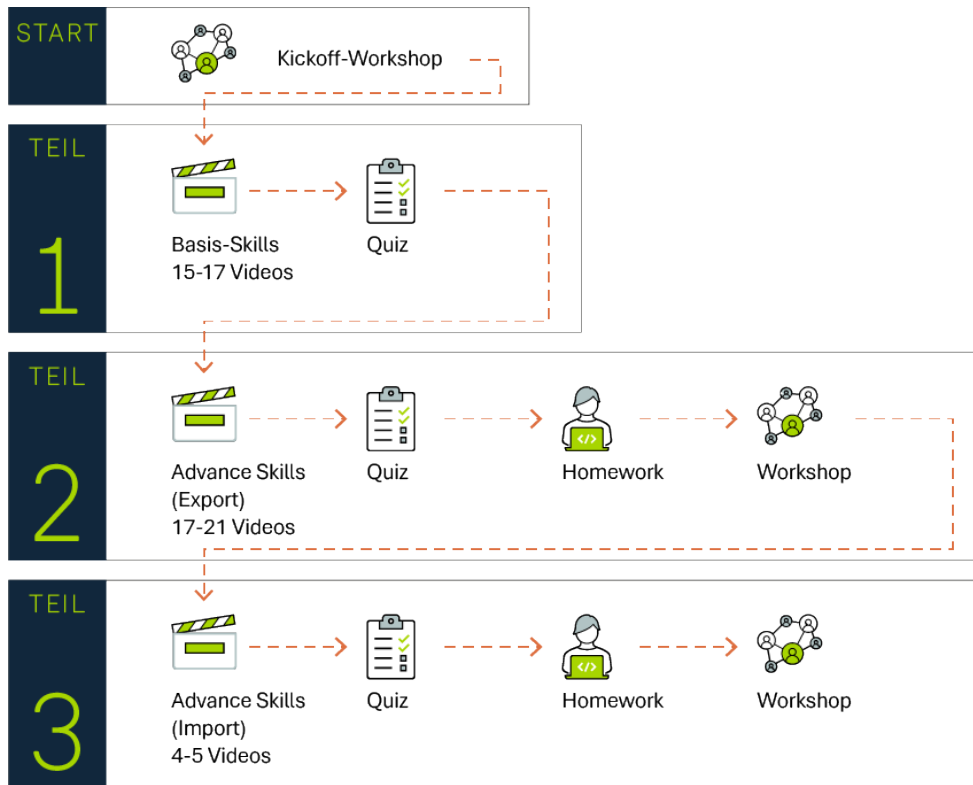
START

Kickoff-Workshop

TEIL
1

Basis-Skills
15-17 Videos

Quiz

TEIL
2

Advance Skills
(Export)
17-21 Videos

Quiz

Homework

Workshop

TEIL
3

Advance Skills
(Import)
4-5 Videos

Quiz

Homework

Workshop